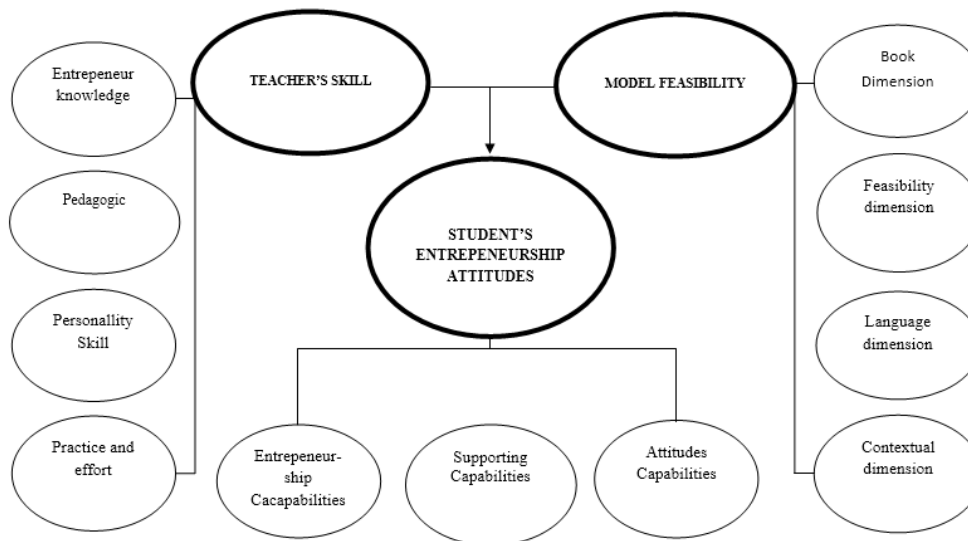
Entrepeneur knowledge

Pedagogic

Personallity Skill

Practice and effort

TEACHER'S SKILL

MODEL FEASIBILITY

STUDENT'S ENTREPENEURSHIP ATTITUDES

Book Dimension

Feasibility dimension

Language dimension

Contextual dimension

Entrepeneurship Cacapabilities

Supporting Capabilities

Attitudes Capabilities